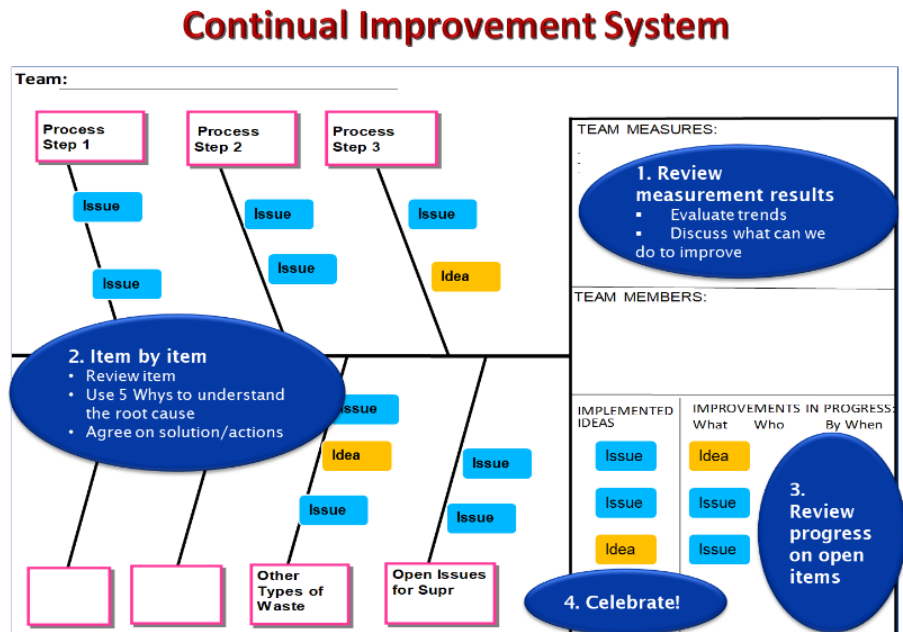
Continual Improvement System

Team:

Process Step 1

Process Step 2

Process Step 3

Issue

Issue

Issue

Issue

Issue

Idea

2. Item by item
• Review item
• Use 5 Whys to understand the root cause
• Agree on solution/actions

Issue

Idea

Issue

Issue

Issue

Other Types of Waste

Open Issues for Supr

TEAM MEASURES:

1. Review measurement results
▪ Evaluate trends
▪ Discuss what can we do to improve

TEAM MEMBERS:

IMPLEMENTED IDEAS

Issue

Issue

Idea

IMPROVEMENTS IN PROGRESS:
What Who By When

Idea

Issue

Issue

3. Review progress on open items

4. Celebrate!